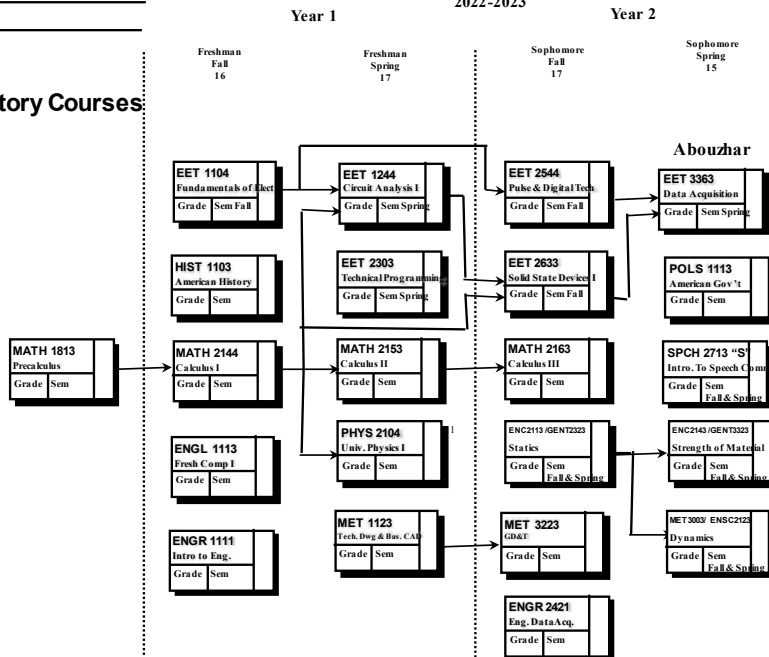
2022-2023

Year 1

Year 2

Freshman Fall 16

Freshman Spring 17

Sophomore Fall 17

Sophomore Spring 15

tory Courses

Abouzhar

EET 1104
Fundamentals of Elect
Grade | Sem Fall

EET 1244
Circuit Analysis I
Grade | Sem Spring

EET 2544
Pulse & Digital Tech
Grade | Sem Fall

EET 3363
Data Acquisition
Grade | Sem Spring

HIST 1103
American History
Grade | Sem

EET 2303
Technical Programming
Grade | Sem Spring

EET 2633
Solid State Devices I
Grade | Sem Fall

POLS 1113
American Gov't
Grade | Sem

MATH 1813
Precalculus
Grade | Sem

MATH 2144
Calculus I
Grade | Sem

MATH 2153
Calculus II
Grade | Sem

MATH 2163
Calculus III
Grade | Sem

SPCH 2713 "S"
Intro. To Speech Comm
Grade | Sem Fall & Spring

ENGL 1113
Fresh Comp I
Grade | Sem

PHYS 2104
Univ. Physics I
Grade | Sem

ENC2113 /GENT2323
Statics
Grade | Sem Fall & Spring

ENC2143 /GENT3323
Strength of Material
Grade | Sem Fall & Spring

ENGR 1111
Intro to Eng.
Grade | Sem

MET 1123
Tech. Dwg & Bas. CAD
Grade | Sem

MET 3223
GD&T
Grade | Sem

MET 3003/ ENSC2123
Dynamics
Grade | Sem Fall & Spring

ENGR 2421
Eng. Data Acq.
Grade | Sem